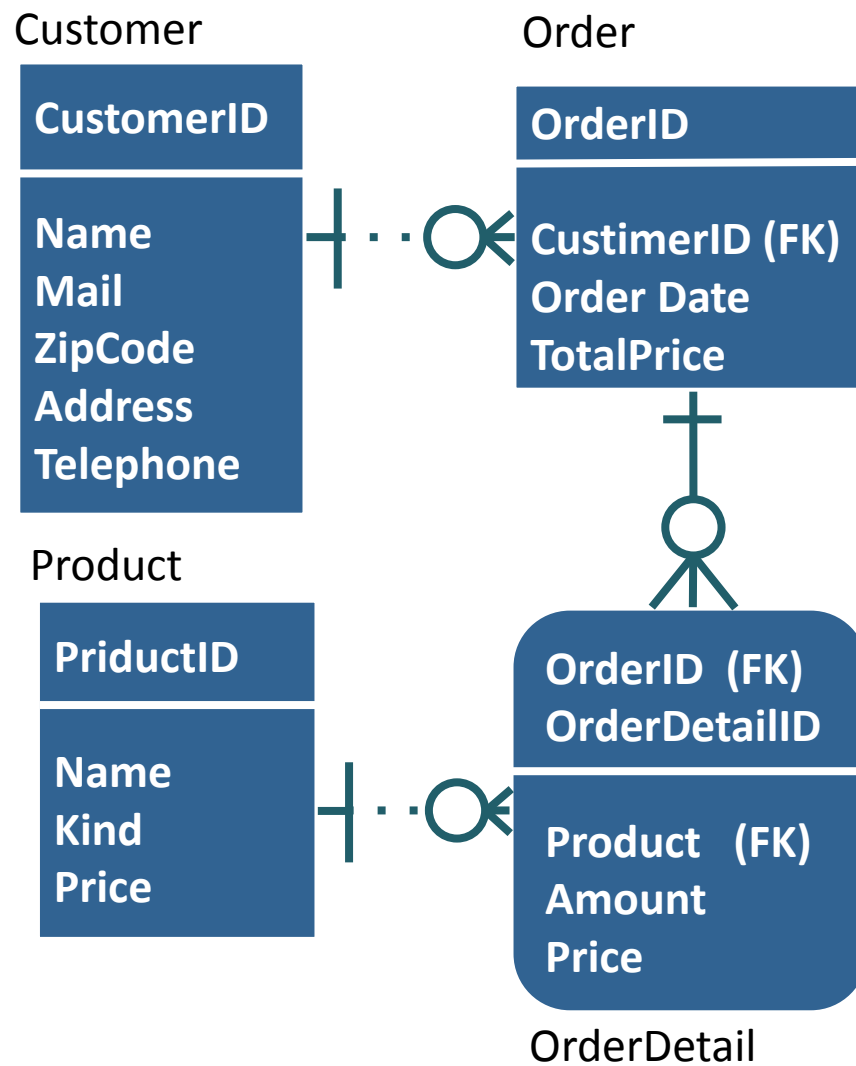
Customer

CustomerID

Name
Mail
ZipCode
Address
Telephone

Order

OrderID

CustimerID (FK)
Order Date
TotalPrice

Product

PriductID

Name
Kind
Price

OrderID (FK)
OrderDetailID

Product (FK)
Amount
Price

OrderDetail